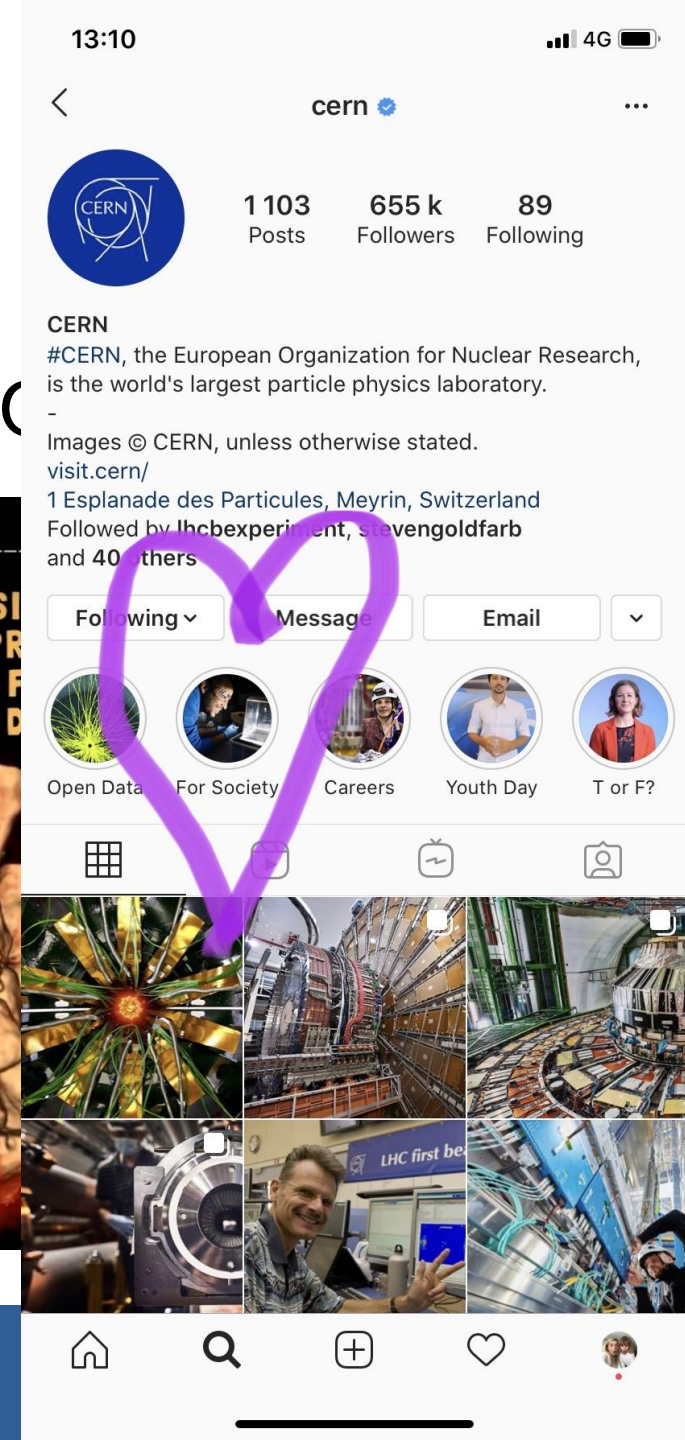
13:10

4G

cern

CERN

1 103
Posts

655 k
Followers

89
Following

CERN
#CERN, the European Organization for Nuclear Research, is the world's largest particle physics laboratory.
-
Images © CERN, unless otherwise stated.
visit.cern/
1 Esplanade des Particules, Meyrin, Switzerland
Followed by lhcbexperiment, s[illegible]evengoldfarb and 40 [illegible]thers

Following

Message

Email

Open Data

For Society

Careers

Youth Day

T or F?

LHC first be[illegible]